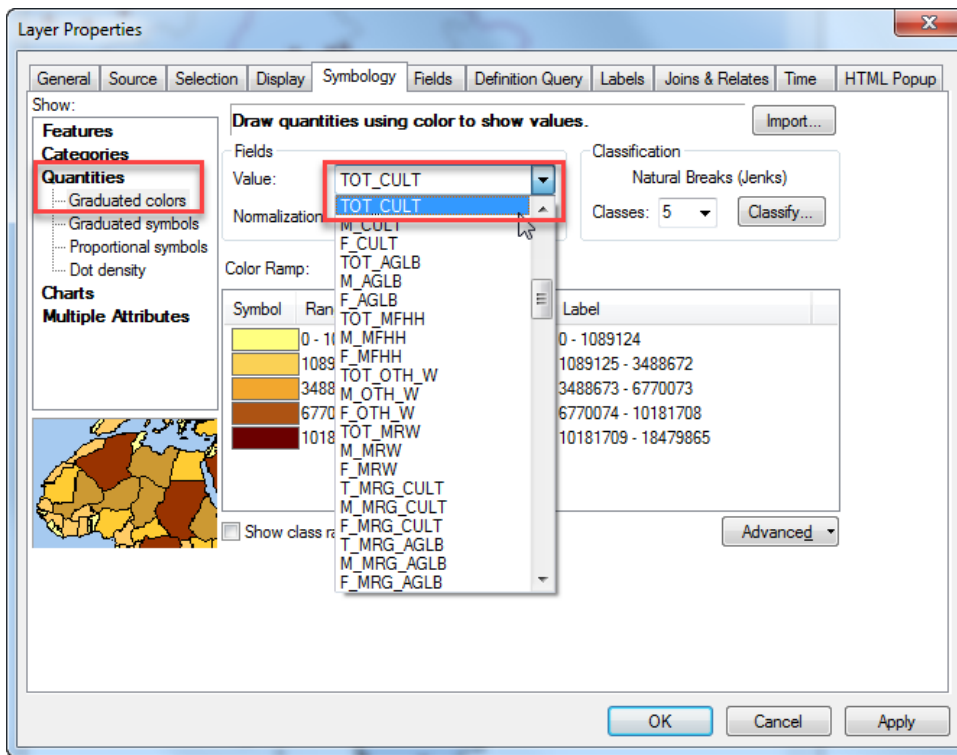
Layer Properties

General | Source | Selection | Display | Symbology | Fields | Definition Query | Labels | Joins & Relates | Time | HTML Popup

Show:
Features
Categories
Quantities
Graduated colors
Graduated symbols
Proportional symbols
Dot density
Charts
Multiple Attributes

Draw quantities using color to show values.

Import...

Fields
Value: TOT_CULT
Normalization

TOT_CULT
M_CULT
F_CULT
TOT_AGLB
M_AGLB
F_AGLB
TOT_MFHH
M_MFHH
F_MFHH
TOT_OTH_W
M_OTH_W
F_OTH_W
TOT_MRW
M_MRW
F_MRW
T_MRG_CULT
M_MRG_CULT
F_MRG_CULT
T_MRG_AGLB
M_MRG_AGLB
F_MRG_AGLB

Classification
Natural Breaks (Jenks)
Classes: 5
Classify...

Color Ramp:

| Symbol | Ran | Label |
|---|---|---|
| | 0 - 10 | 0 - 1089124 |
| | 1089 | 1089125 - 3488672 |
| | 3488 | 3488673 - 6770073 |
| | 6770 | 6770074 - 10181708 |
| | 1018 | 10181709 - 18479865 |

Show class ra

Advanced

OK
Cancel
Apply